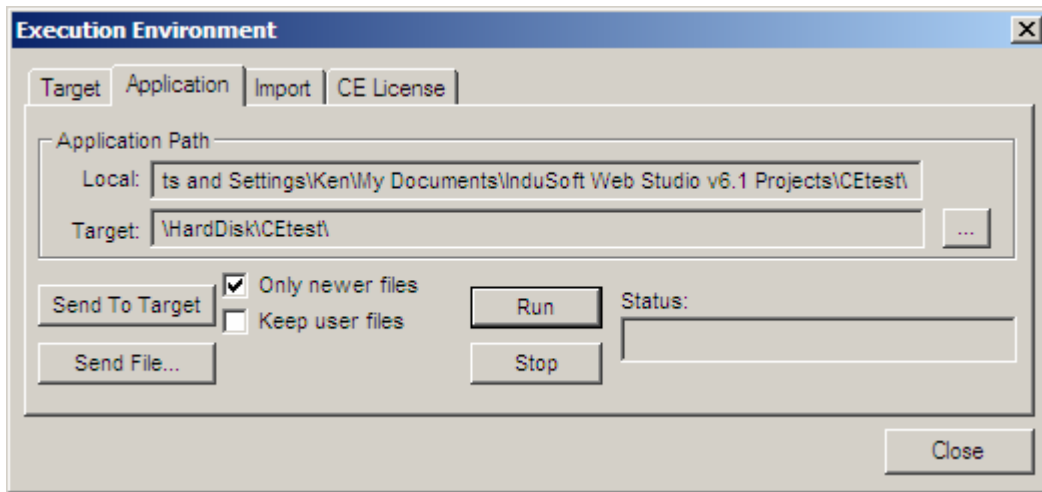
Execution Environment
×

Target | Application | Import | CE License

Application Path
Local: ts and Settings\Ken\My Documents\InduSoft Web Studio v6.1 Projects\CEtest\
Target: \HardDisk\CEtest\
...

Send To Target
Only newer files
Keep user files
Run
Status:
Send File...
Stop

Close